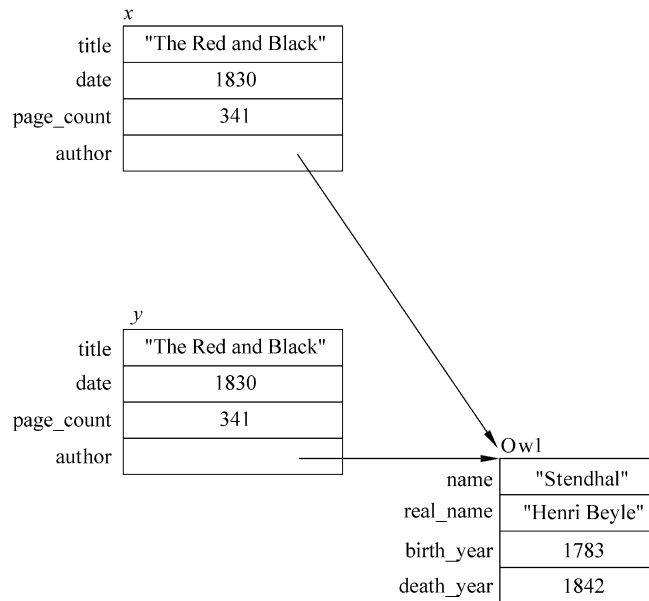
$x$

| | |
|---|---|
| title | "The Red and Black" |
| date | 1830 |
| page_count | 341 |
| author | |

$y$

| | |
|---|---|
| title | "The Red and Black" |
| date | 1830 |
| page_count | 341 |
| author | |

Owl

| | |
|---|---|
| name | "Stendhal" |
| real_name | "Henri Beyle" |
| birth_year | 1783 |
| death_year | 1842 |